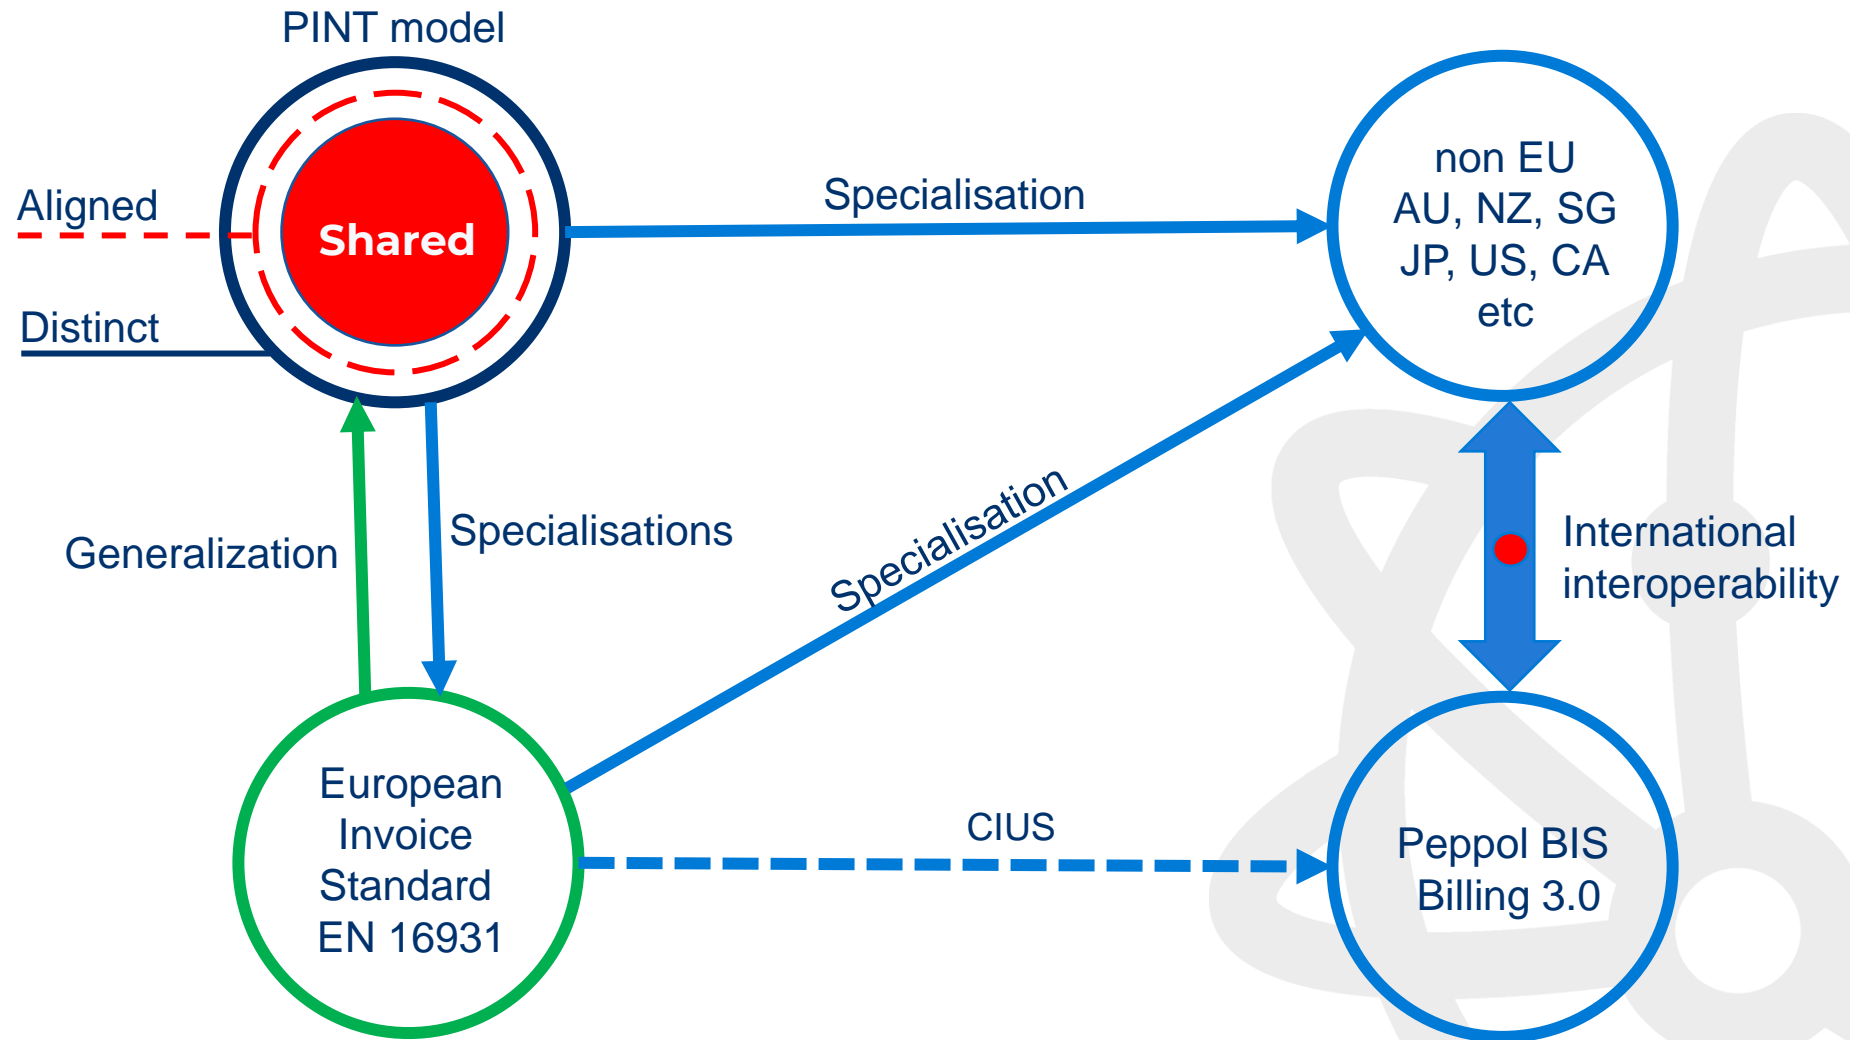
PINT model

Aligned

Shared

Distinct

Specialisation

non EU
AU, NZ, SG
JP, US, CA
etc

Generalization

Specialisations

Specialisation

International interoperability

European Invoice Standard EN 16931

CIUS

Peppol BIS Billing 3.0